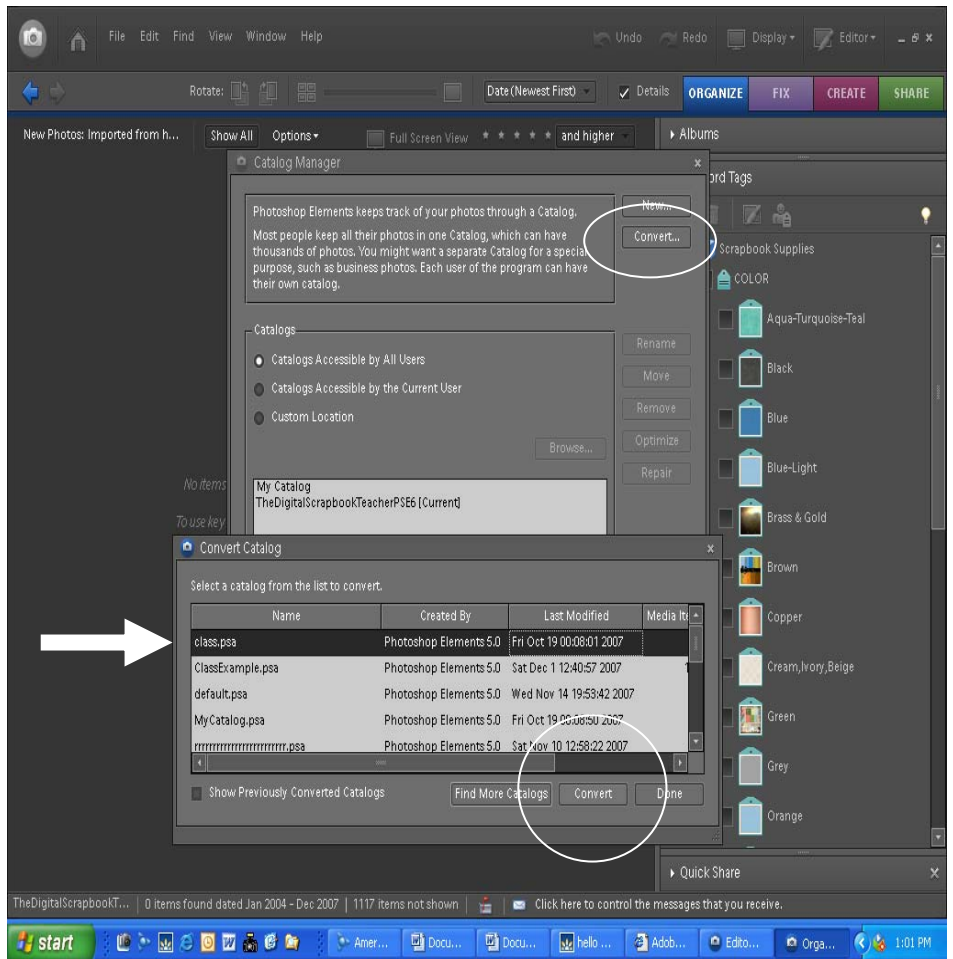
File Edit Find View Window Help

Undo Redo Display Editor

Rotate: Date (Newest First) Details ORGANIZE FIX CREATE SHARE

New Photos: Imported from h... Show All Options Full Screen View and higher

Albums

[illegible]ord Tags

Scrapbook Supplies

COLOR

Aqua-Turquoise-Teal

Black

Blue

Blue-Light

Brass & Gold

Brown

Copper

Cream,Ivory,Beige

Green

Grey

Orange

Quick Share

Catalog Manager

Photoshop Elements keeps track of your photos through a Catalog.

Most people keep all their photos in one Catalog, which can have thousands of photos. You might want a separate Catalog for a special purpose, such as business photos. Each user of the program can have their own catalog.

New...

Convert...

Catalogs

Catalogs Accessible by All Users

Catalogs Accessible by the Current User

Custom Location

Browse...

Rename

Move

Remove

Optimize

Repair

My Catalog
TheDigitalScrapbookTeacherPSE6 [Current]

No items

To use key

Convert Catalog

Select a catalog from the list to convert.

| Name | Created By | Last Modified | Media It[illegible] |
|---|---|---|---|
| class.psa | Photoshop Elements 5.0 | Fri Oct 19 00:08:01 2007 | |
| ClassExample.psa | Photoshop Elements 5.0 | Sat Dec 1 12:40:57 2007 | |
| default.psa | Photoshop Elements 5.0 | Wed Nov 14 19:53:42 2007 | |
| MyCatalog.psa | Photoshop Elements 5.0 | Fri Oct 19 00:08:50 2007 | |
| rrrrrrrrrrrrrrrrrrrrrrr.psa | Photoshop Elements 5.0 | Sat Nov 10 12:58:22 2007 | |

Show Previously Converted Catalogs

Find More Catalogs Convert Done

TheDigitalScrapbookT... | 0 items found dated Jan 2004 - Dec 2007 | 1117 items not shown | Click here to control the messages that you receive.

start Amer... Docu... Docu... hello ... Adob... Edito... Orga... 1:01 PM